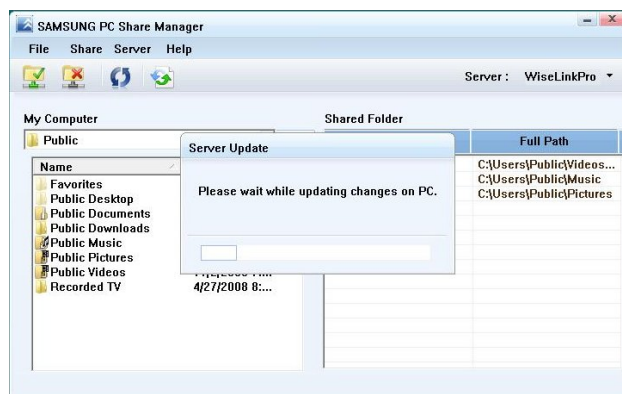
SAMSUNG PC Share Manager

File Share Server Help

Server : WiseLinkPro

My Computer

Public

Name

Favorites
Public Desktop
Public Documents
Public Downloads
Public Music
Public Pictures
Public Videos
Recorded TV

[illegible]
4/27/2008 8:...

Server Update

Please wait while updating changes on PC.

Shared Folder

Full Path

C:\Users\Public\Videos...
C:\Users\Public\Music
C:\Users\Public\Pictures